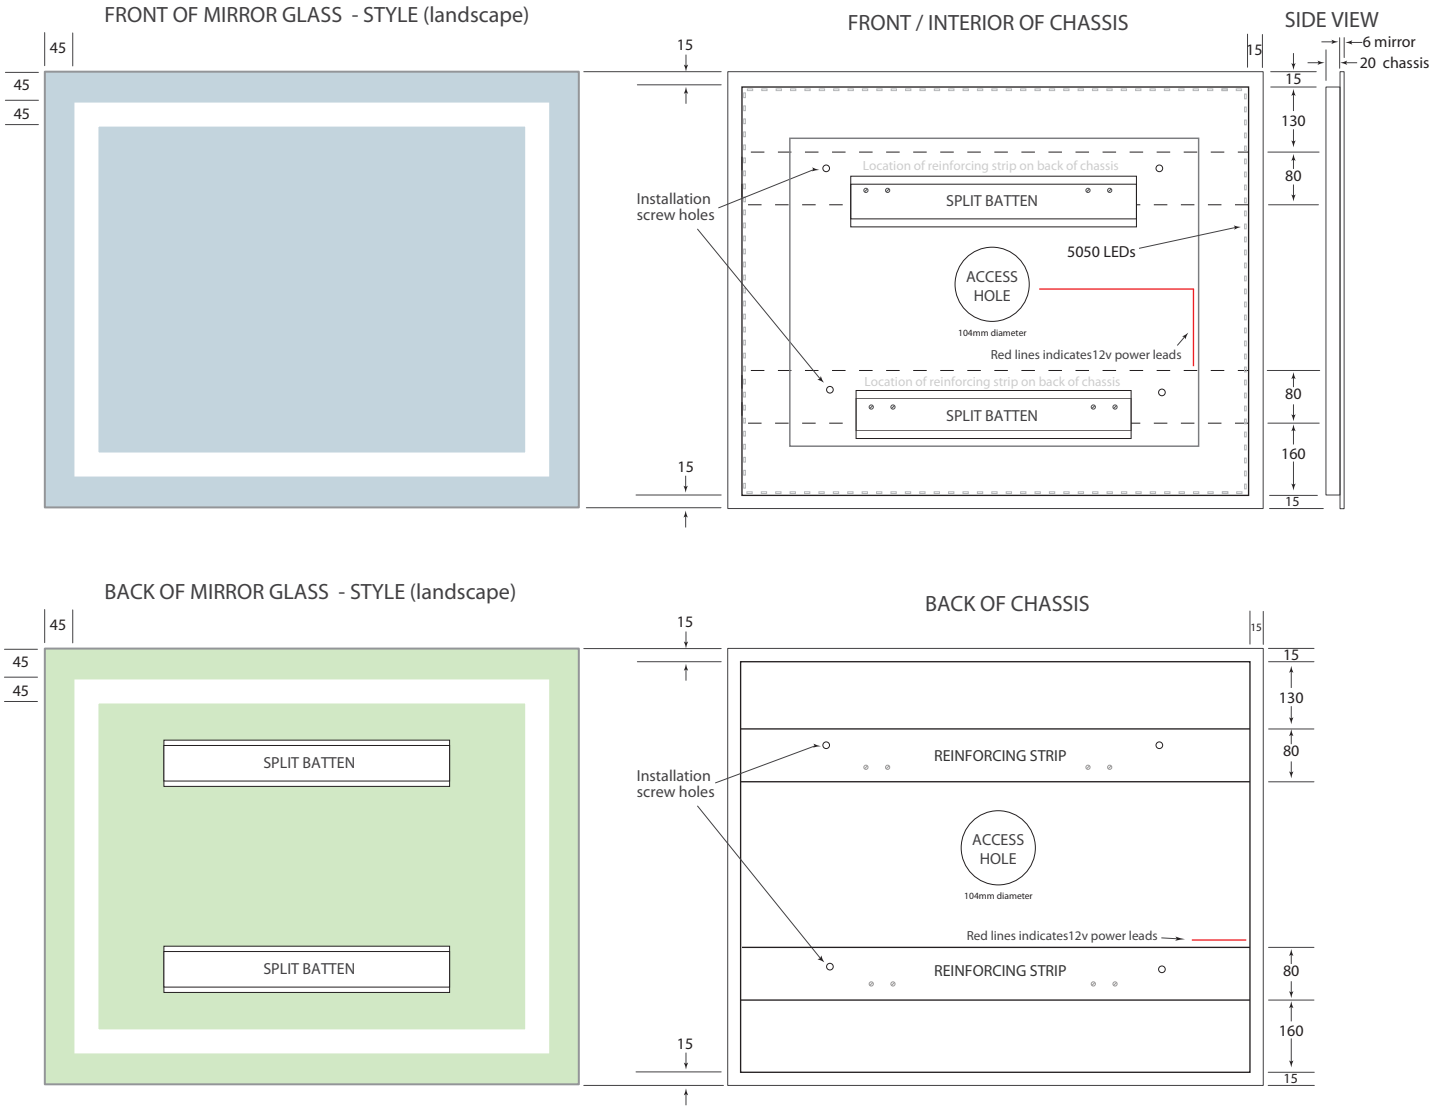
FRONT OF MIRROR GLASS - STYLE (landscape)

45

45

45

15

FRONT / INTERIOR OF CHASSIS

15

SIDE VIEW

6 mirror

20 chassis

15

130

80

Location of reinforcing strip on back of chassis

SPLIT BATTEN

Installation screw holes

5050 LEDs

ACCESS HOLE

104mm diameter

Red lines indicates12v power leads

Location of reinforcing strip on back of chassis

SPLIT BATTEN

80

160

15

15

BACK OF MIRROR GLASS - STYLE (landscape)

45

45

45

SPLIT BATTEN

SPLIT BATTEN

15

BACK OF CHASSIS

15

15

130

80

REINFORCING STRIP

Installation screw holes

ACCESS HOLE

104mm diameter

Red lines indicates12v power leads

REINFORCING STRIP

80

160

15

15